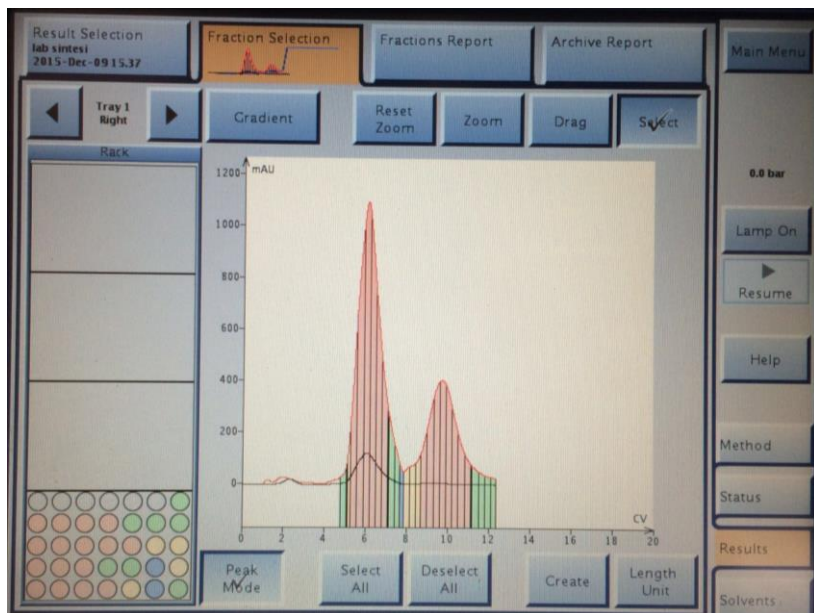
Result Selection
lab sintesi
2015-Dec-09 15.37

Fraction Selection

Fractions Report

Archive Report

Main Menu

Tray 1
Right

Gradient

Reset Zoom

Zoom

Drag

Select

Rack

1200 mAU
1000
800
600
400
200
0

0 2 4 6 8 10 12 14 16 18 20
CV

0.0 bar

Lamp On

Resume

Help

Method

Status

Results

Solvents

Peak Mode

Select All

Deselect All

Create

Length Unit